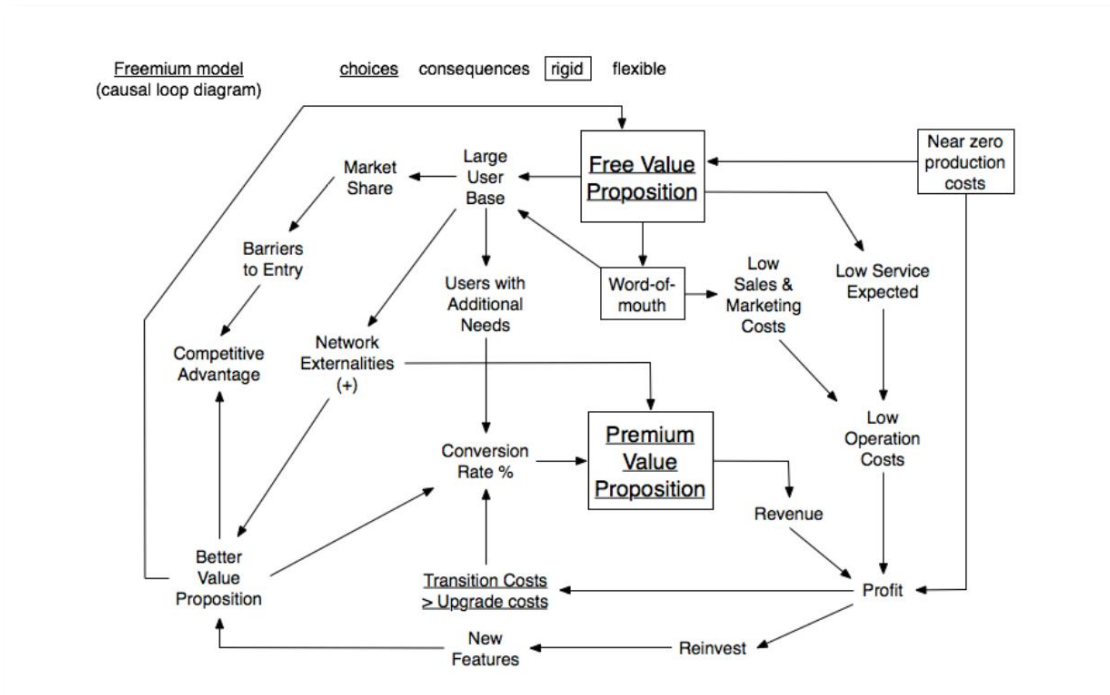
Freemium model
(causal loop diagram)

choices consequences rigid flexible

Free Value Proposition

Near zero production costs

Large User Base

Market Share

Barriers to Entry

Competitive Advantage

Users with Additional Needs

Word-of-mouth

Low Sales & Marketing Costs

Low Service Expected

Network Externalities (+)

Conversion Rate %

Premium Value Proposition

Low Operation Costs

Revenue

Better Value Proposition

Transition Costs > Upgrade costs

Profit

New Features

Reinvest